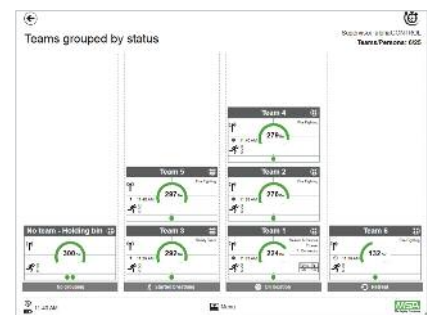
Teams grouped by status

Supervisor: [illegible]
Teams/Persons: 6/25

Team 4
Fire fighting
378 bar

Team 5
Fire fighting
297 bar

Team 2
Fire fighting
378 bar

No team - Holding bin
300 bar

Team 3
282 bar

Team 1
224 bar

Team 6
Fire fighting
132 bar

No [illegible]

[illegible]

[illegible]

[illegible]

11:25 AM

Menu

MSA